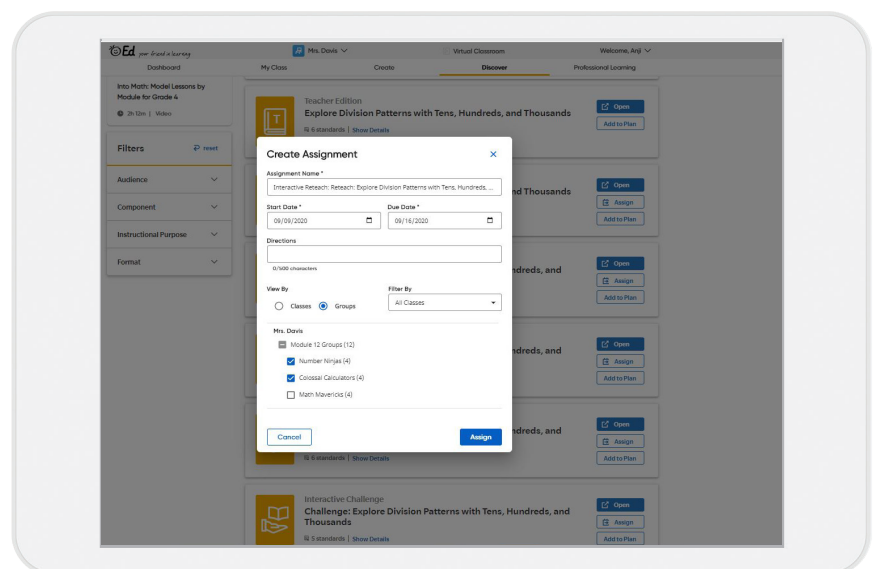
Ed your friend in learning

Mrs. Davis

Virtual Classroom

Welcome, Anji

Dashboard

My Class

Create

Discover

Professional Learning

Into Math: Model Lessons by Module for Grade 4

2h 12m | Video

Filters

reset

Audience

Component

Instructional Purpose

Format

Teacher Edition

Explore Division Patterns with Tens, Hundreds, and Thousands

6 standards | Show Details

Open

Add to Plan

nd Thousands

Open

Assign

Add to Plan

ndreds, and

Open

Assign

Add to Plan

ndreds, and

Open

Assign

Add to Plan

ndreds, and

Open

Assign

Add to Plan

6 standards | Show Details

Interactive Challenge

Challenge: Explore Division Patterns with Tens, Hundreds, and Thousands

5 standards | Show Details

Open

Assign

Add to Plan

Create Assignment

Assignment Name *

Interactive Reteach: Reteach: Explore Division Patterns with Tens, Hundreds, ...

Start Date *

09/09/2020

Due Date *

09/16/2020

Directions

0/500 characters

View By

Classes

Groups

Filter By

All Classes

Mrs. Davis

Module 12 Groups (12)

Number Ninjas (4)

Colossal Calculators (4)

Math Mavericks (4)

Cancel

Assign